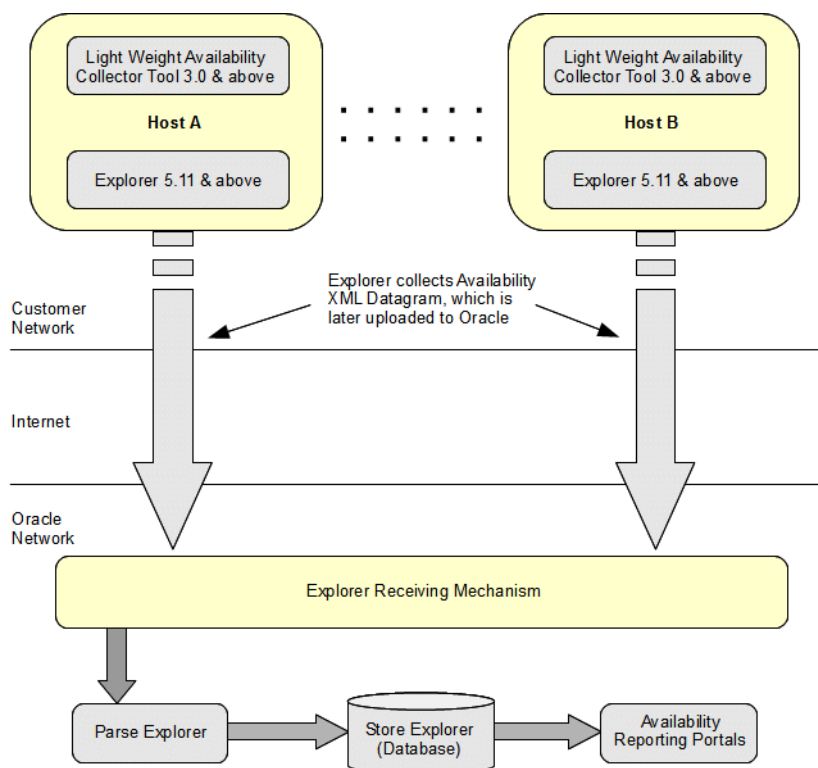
Light Weight Availability Collector Tool 3.0 & above

Host A

Explorer 5.11 & above

Light Weight Availability Collector Tool 3.0 & above

Host B

Explorer 5.11 & above

Explorer collects Availability XML Datagram, which is later uploaded to Oracle

Customer Network

Internet

Oracle Network

Explorer Receiving Mechanism

Parse Explorer

Store Explorer (Database)

Availability Reporting Portals